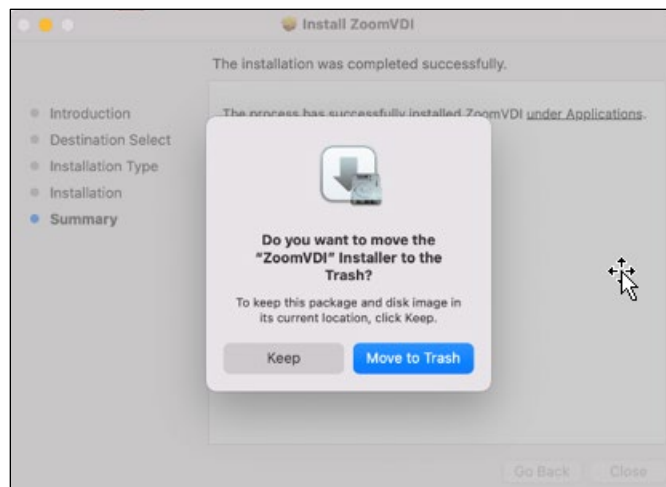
Install ZoomVDI

The installation was completed successfully.

Introduction
Destination Select
Installation Type
Installation
Summary

The process has successfully installed ZoomVDI under Applications.

Do you want to move the "ZoomVDI" Installer to the Trash?

To keep this package and disk image in its current location, click Keep.

Keep

Move to Trash

Go Back

Close